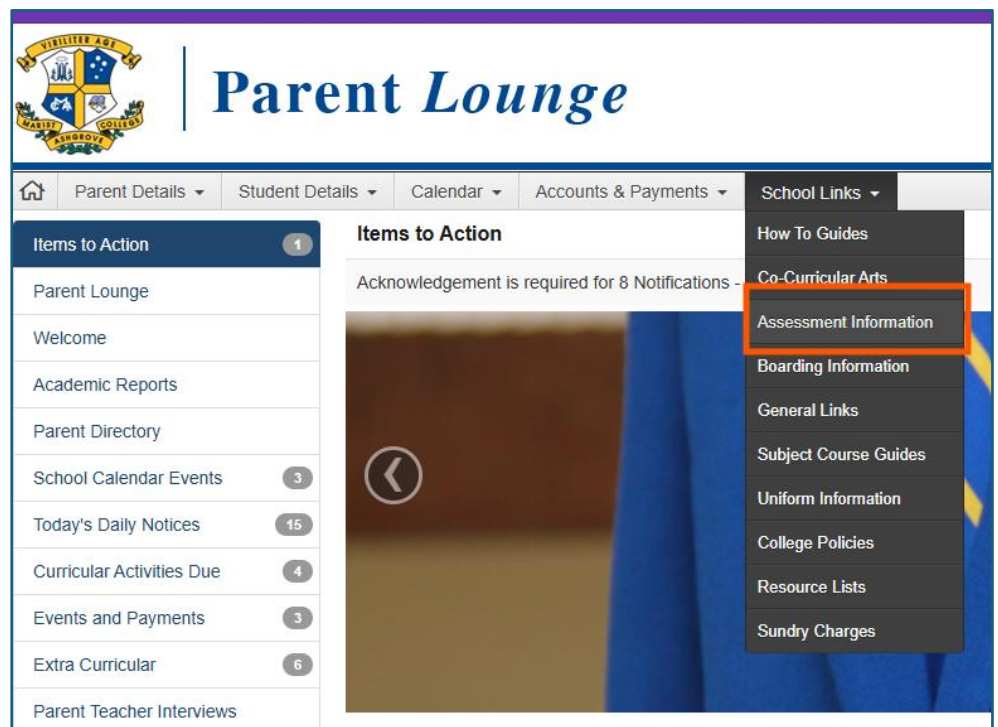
VIRILITER AGE
MARIST COLLEGE
ASHGROVE

Parent Lounge

Parent Details ▾ | Student Details ▾ | Calendar ▾ | Accounts & Payments ▾ | School Links ▾

Items to Action 1
Parent Lounge
Welcome
Academic Reports
Parent Directory
School Calendar Events 3
Today's Daily Notices 15
Curricular Activities Due 4
Events and Payments 3
Extra Curricular 6
Parent Teacher Interviews

Items to Action

Acknowledgement is required for 8 Notifications -

How To Guides
Co-Curricular Arts
Assessment Information
Boarding Information
General Links
Subject Course Guides
Uniform Information
College Policies
Resource Lists
Sundry Charges